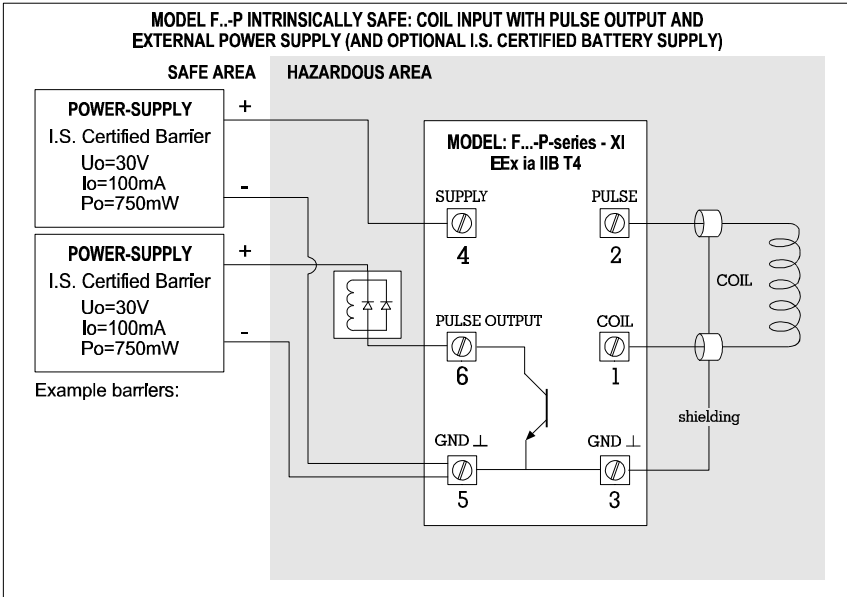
MODEL F..-P INTRINSICALLY SAFE: COIL INPUT WITH PULSE OUTPUT AND EXTERNAL POWER SUPPLY (AND OPTIONAL I.S. CERTIFIED BATTERY SUPPLY)

SAFE AREA

HAZARDOUS AREA

POWER-SUPPLY
I.S. Certified Barrier
Uo=30V
Io=100mA
Po=750mW

+

-

POWER-SUPPLY
I.S. Certified Barrier
Uo=30V
Io=100mA
Po=750mW

+

-

Example barriers:

MODEL: F...-P-series - XI
EEx ia IIB T4

SUPPLY
4

PULSE
2

PULSE OUTPUT
6

COIL
1

GND ⊥
5

GND ⊥
3

COIL

shielding